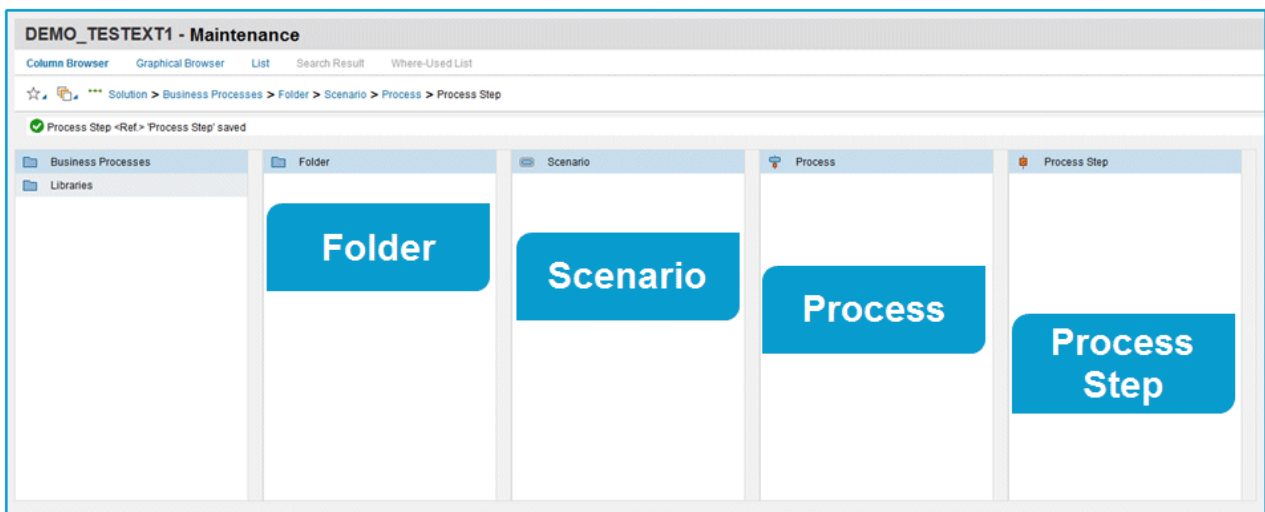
DEMO_TESTEXT1 - Maintenance

Column Browser Graphical Browser List Search Result Where-Used List

Solution > Business Processes > Folder > Scenario > Process > Process Step

Process Step <Ref.> 'Process Step' saved

Business Processes
Libraries

Folder

Folder

Scenario

Scenario

Process

Process

Process Step

Process Step